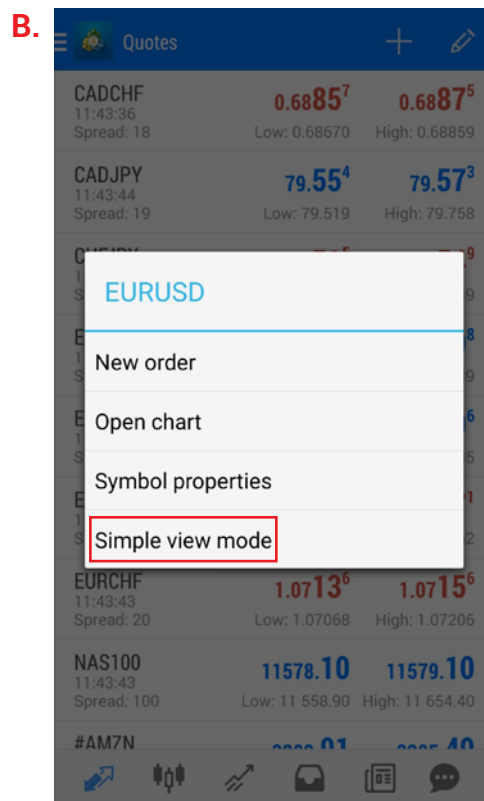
B.

Quotes

CADCHF
11:43:36
Spread: 18
$0.68\mathbf{85}^7$
$0.68\mathbf{87}^5$
Low: 0.68670
High: 0.68859

CADJPY
11:43:44
Spread: 19
$79.\mathbf{55}^4$
$79.\mathbf{57}^3$
Low: 79.519
High: 79.758

EURUSD

New order

Open chart

Symbol properties

Simple view mode

EURCHF
11:43:43
Spread: 20
$1.07\mathbf{13}^6$
$1.07\mathbf{15}^6$
Low: 1.07068
High: 1.07206

NAS100
11:43:43
Spread: 100
11578.10
11579.10
Low: 11 558.90
High: 11 654.40

#AMZN
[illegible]